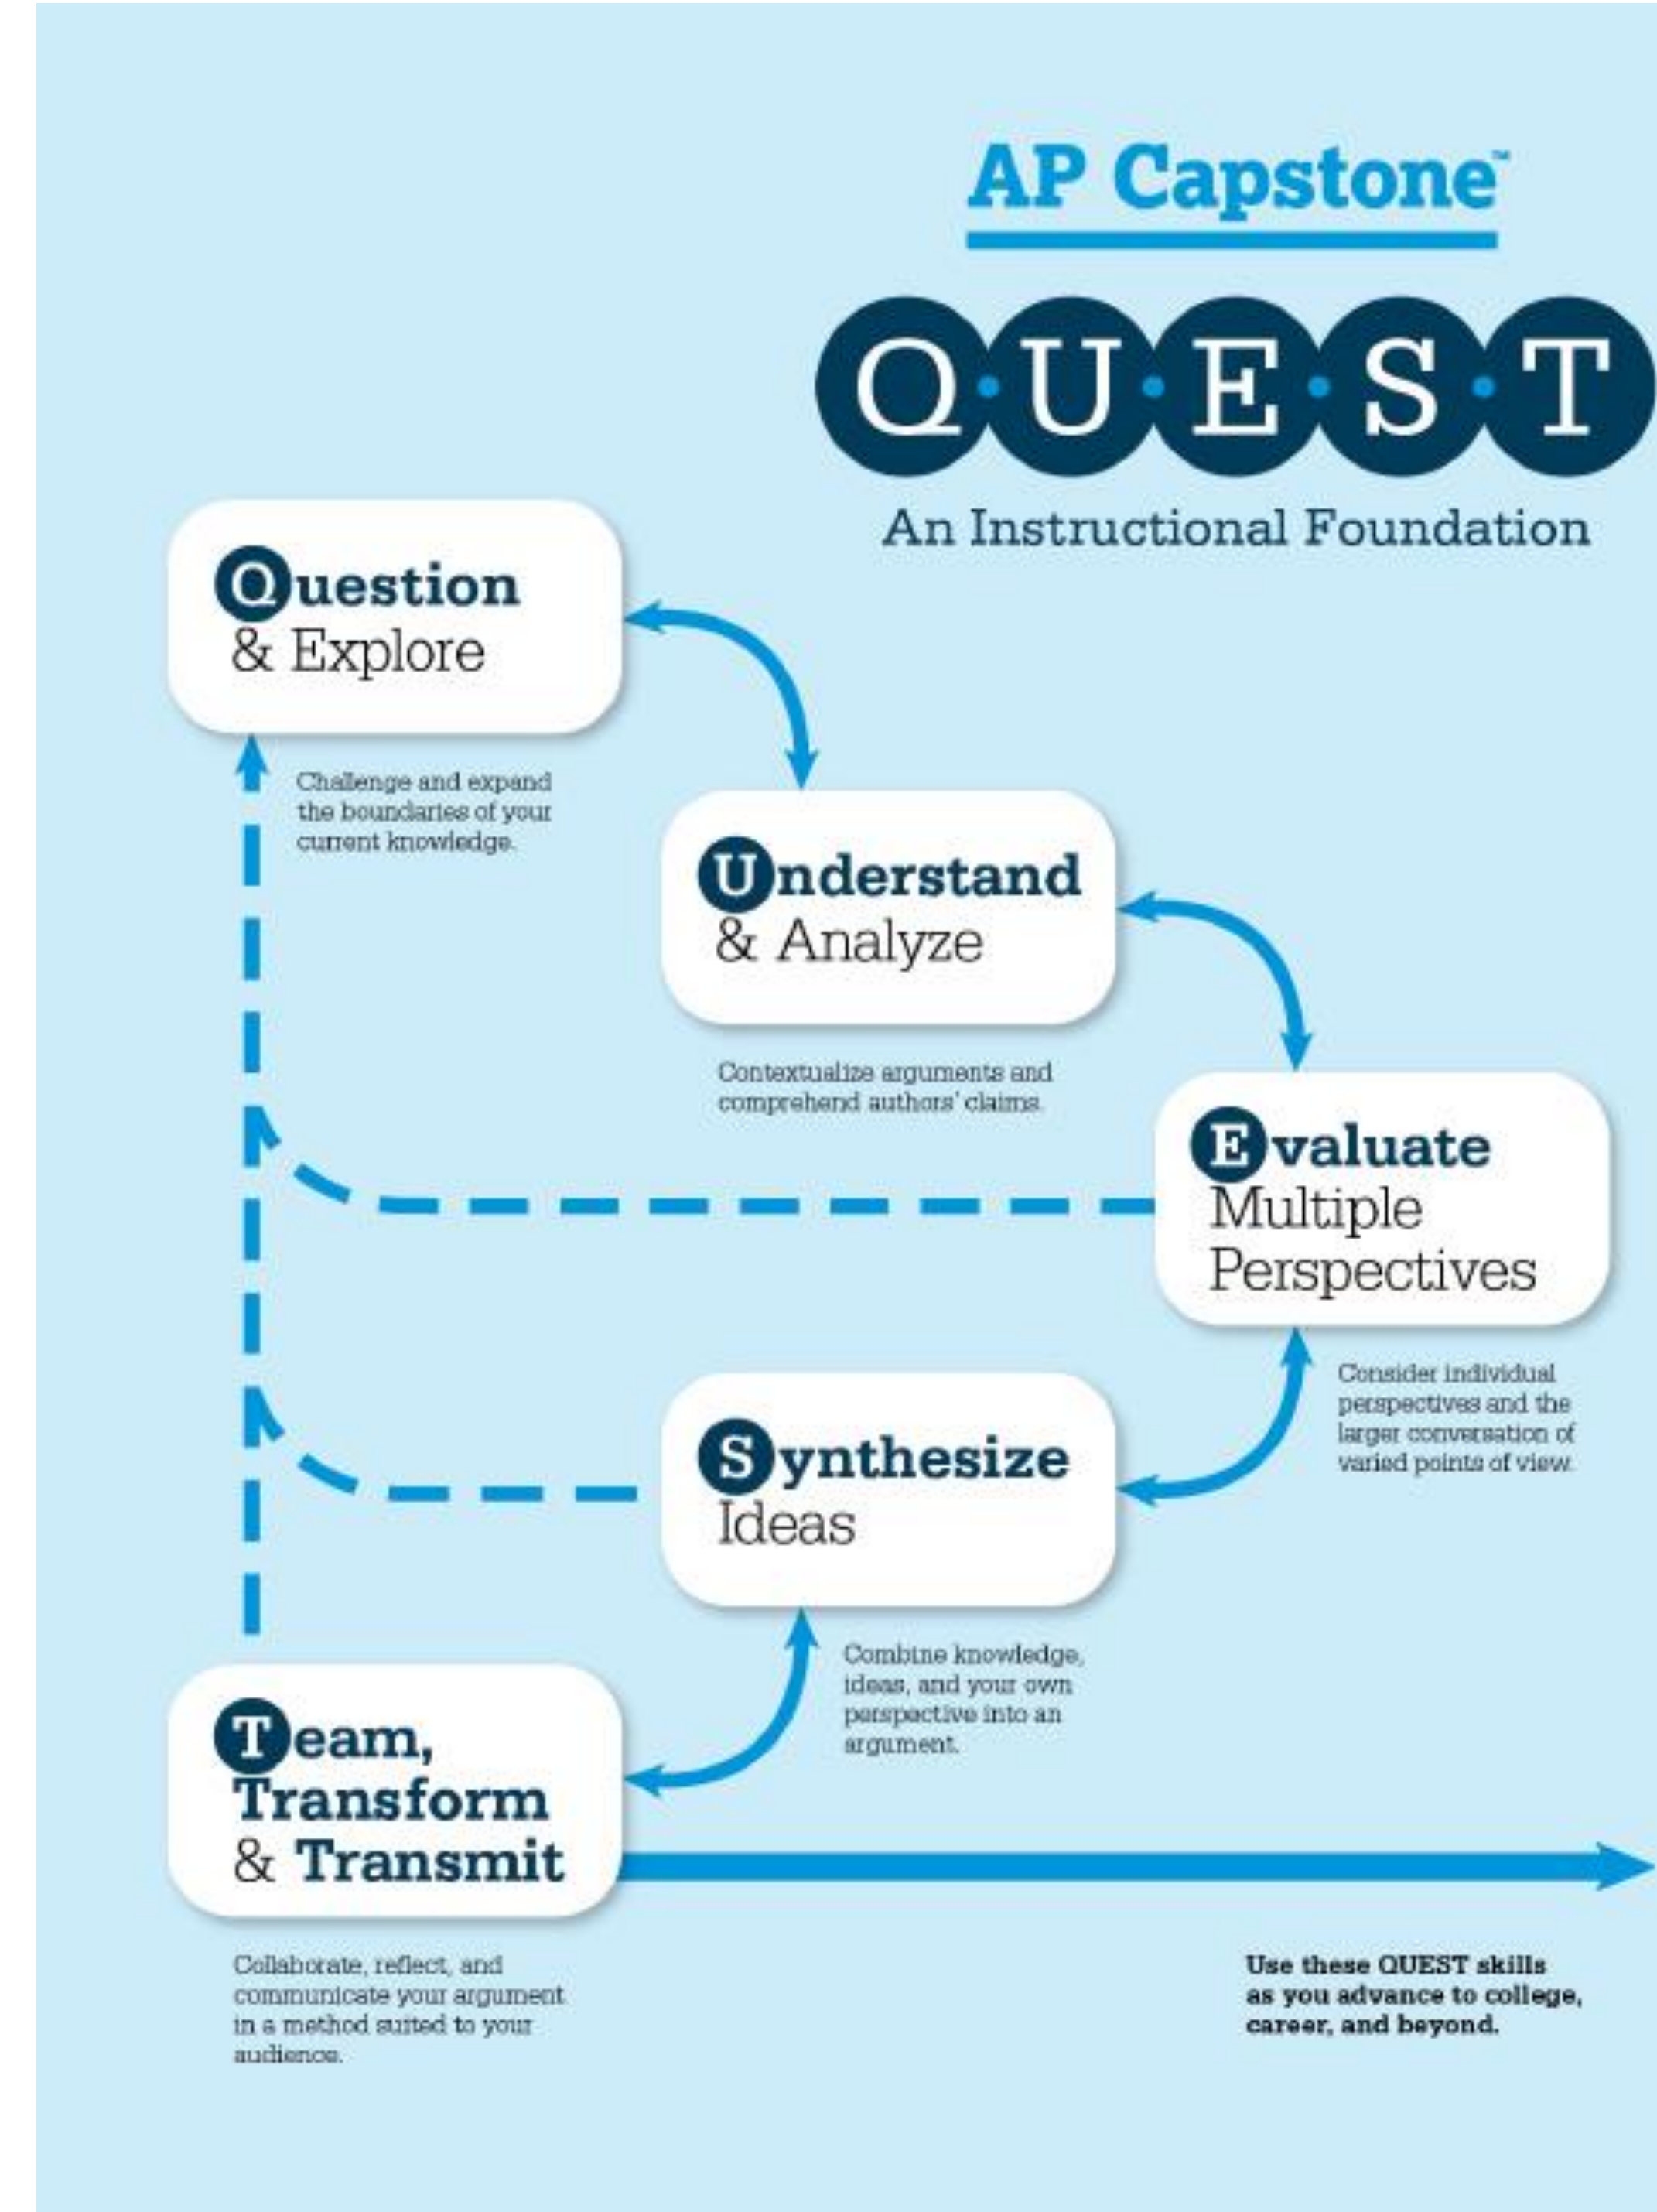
AP Capstone™

Q·U·E·S·T

An Instructional Foundation

Question & Explore

Challenge and expand the boundaries of your current knowledge.

Understand & Analyze

Contextualize arguments and comprehend authors' claims.

Evaluate Multiple Perspectives

Consider individual perspectives and the larger conversation of varied points of view.

Synthesize Ideas

Combine knowledge, ideas, and your own perspective into an argument.

Team, Transform & Transmit

Collaborate, reflect, and communicate your argument in a method suited to your audience.

Use these QUEST skills as you advance to college, career, and beyond.